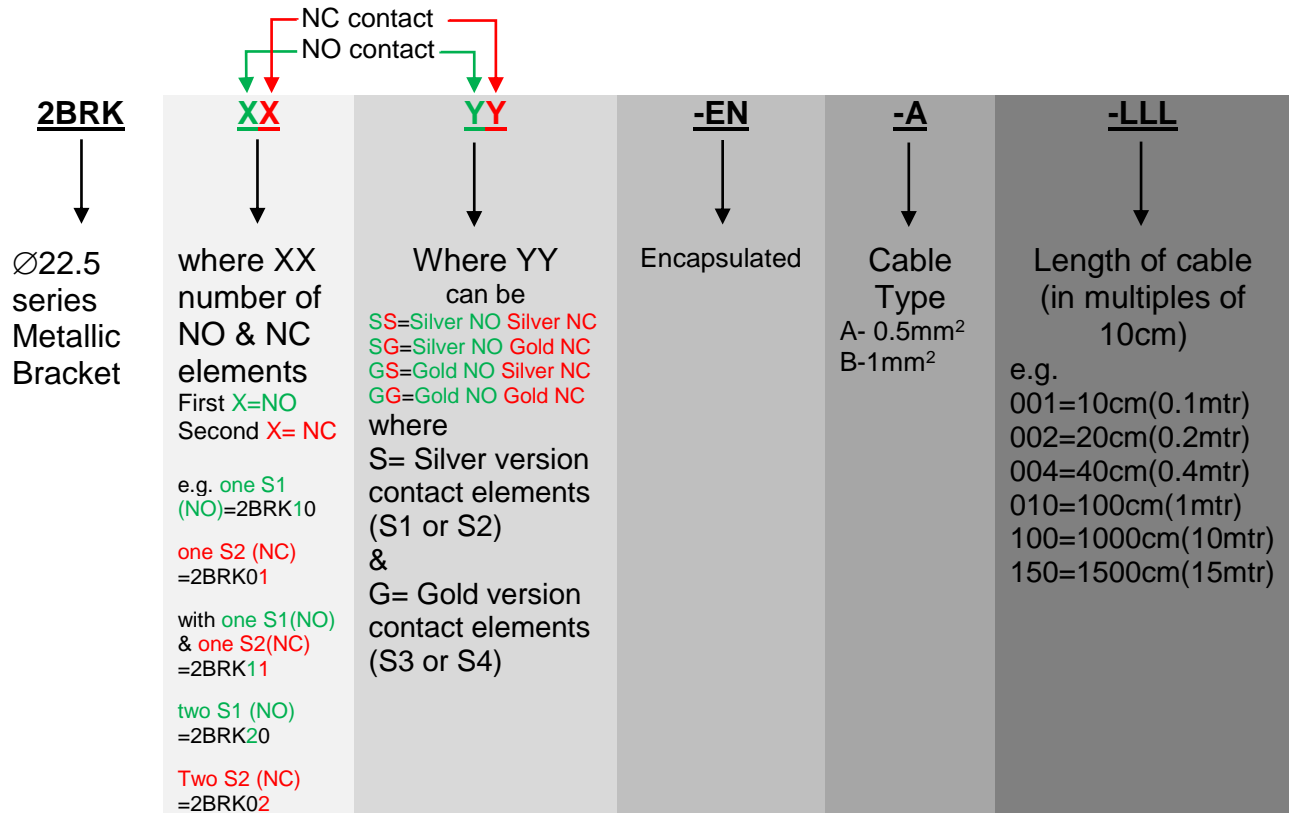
NC contact
NO contact

2BRK

$\varnothing$22.5 series Metallic Bracket

XX

where XX number of NO & NC elements
First X=NO
Second X= NC

e.g. one S1 (NO)=2BRK10

one S2 (NC) =2BRK01

with one S1(NO) & one S2(NC) =2BRK11

two S1 (NO) =2BRK20

Two S2 (NC) =2BRK02

YY

Where YY can be
SS=Silver NO Silver NC
SG=Silver NO Gold NC
GS=Gold NO Silver NC
GG=Gold NO Gold NC
where
S= Silver version contact elements (S1 or S2)
&
G= Gold version contact elements (S3 or S4)

-EN

Encapsulated

-A

Cable Type
A- 0.5mm$^2$
B-1mm$^2$

-LLL

Length of cable (in multiples of 10cm)
e.g.
001=10cm(0.1mtr)
002=20cm(0.2mtr)
004=40cm(0.4mtr)
010=100cm(1mtr)
100=1000cm(10mtr)
150=1500cm(15mtr)